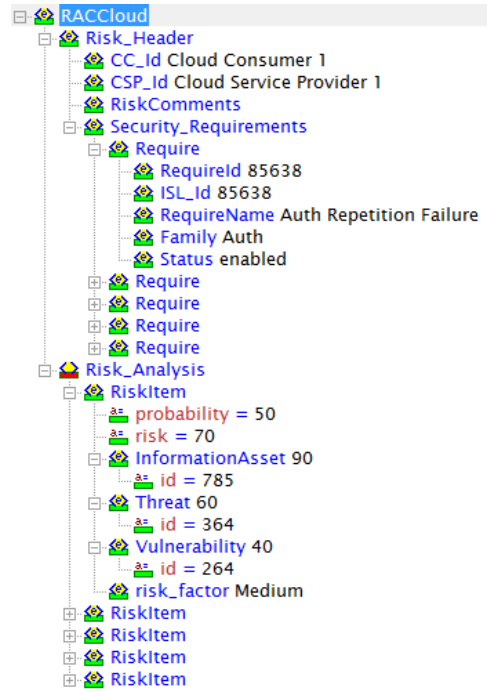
RACCloud
Risk_Header
CC_Id Cloud Consumer 1
CSP_Id Cloud Service Provider 1
RiskComments
Security_Requirements
Require
RequireId 85638
ISL_Id 85638
RequireName Auth Repetition Failure
Family Auth
Status enabled
Require
Require
Require
Require
Risk_Analysis
RiskItem
a= probability = 50
a= risk = 70
InformationAsset 90
a= id = 785
Threat 60
a= id = 364
Vulnerability 40
a= id = 264
risk_factor Medium
RiskItem
RiskItem
RiskItem
RiskItem